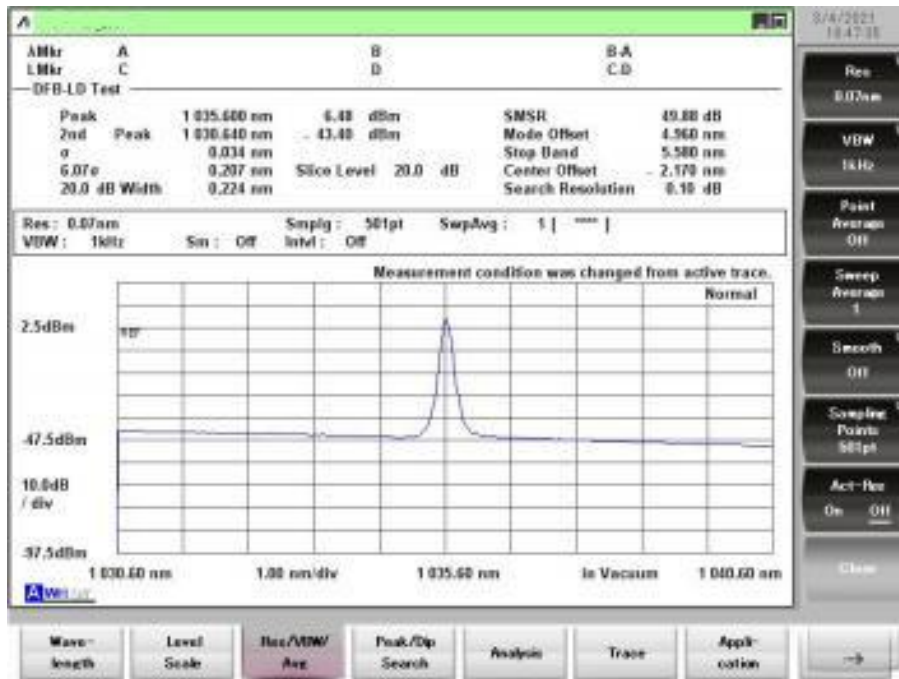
5/4/2021 18:47:35

AMkr A B B-A
LMkr C D C-D
DFB-LD Test

Peak 1 035.600 nm 6.48 dBm
2nd Peak 1 030.640 nm - 43.40 dBm
σ 0.034 nm
6.07σ 0.207 nm Slice Level 20.0 dB
20.0 dB Width 0.224 nm

SMSR 49.88 dB
Mode Offset 4.960 nm
Stop Band 5.580 nm
Center Offset - 2.170 nm
Search Resolution 0.10 dB

Res : 0.07nm Smplg : 501pt Swp/Avg : 1 [ **** ]
VBW : 1kHz Sm : Off Intvl : Off

Measurement condition was changed from active trace.
Normal

2.5dBm
REF
-47.5dBm
10.0dB / div
-97.5dBm

1 030.60 nm 1.00 nm/div 1 035.60 nm In Vacuum 1 040.60 nm

Res 0.07nm
VBW 1kHz
Point Average Off
Sweep Average 1
Smooth Off
Sampling Points 501pt
Act-Res On Off
Close

Wave-length | Level Scale | Res/VBW/Avg | Peak/Dip Search | Analysis | Trace | Appli-cation | →